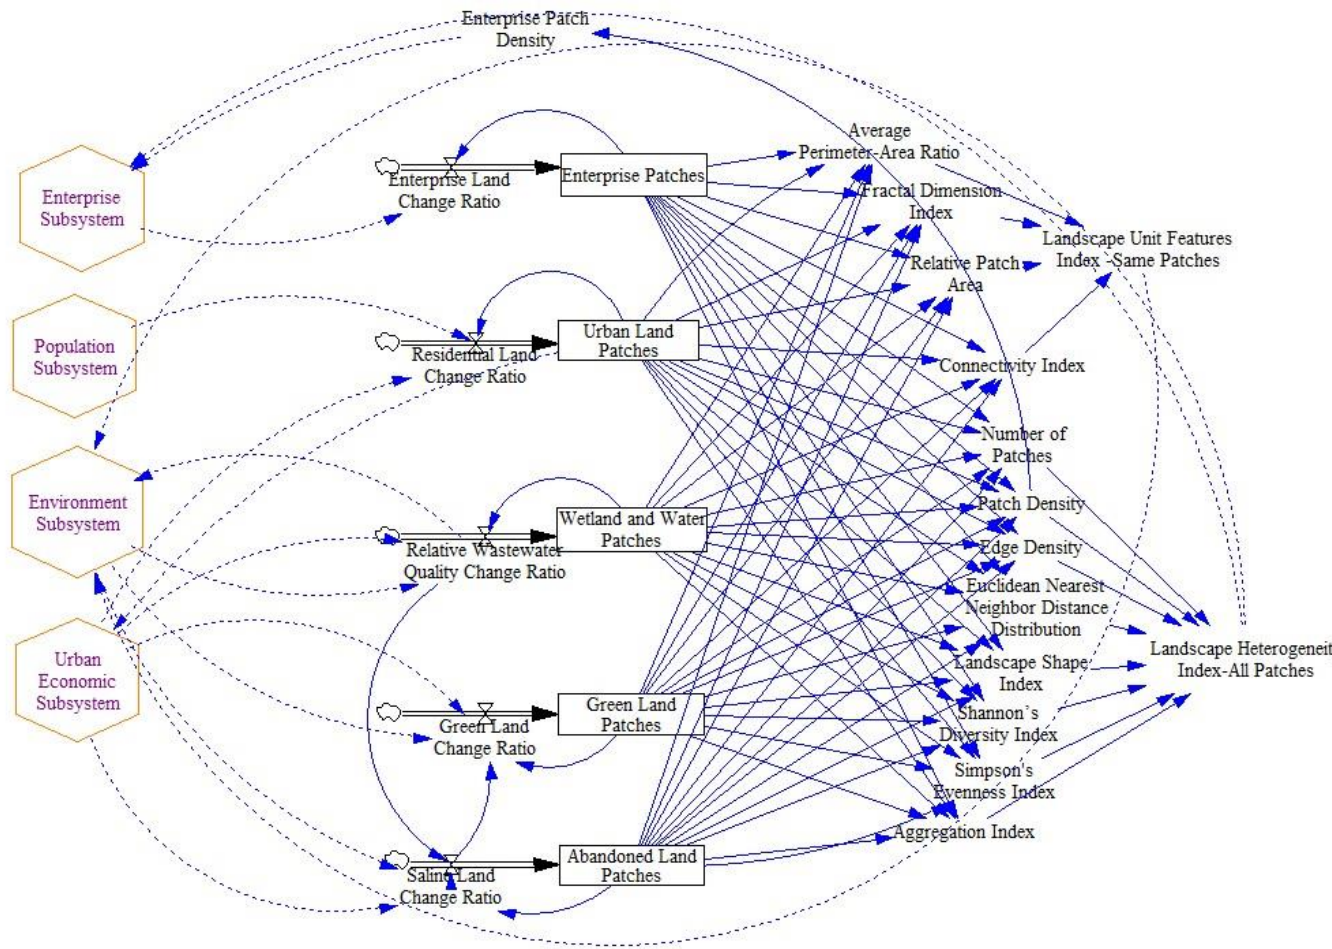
Enterprise Patch Density

Enterprise Subsystem

Population Subsystem

Environment Subsystem

Urban Economic Subsystem

Enterprise Land Change Ratio

Enterprise Patches

Residential Land Change Ratio

Urban Land Patches

Relative Wastewater Quality Change Ratio

Wetland and Water Patches

Green Land Change Ratio

Green Land Patches

Saline Land Change Ratio

Abandoned Land Patches

Average Perimeter-Area Ratio

Fractal Dimension Index

Relative Patch Area

Connectivity Index

Number of Patches

Patch Density

Edge Density

Euclidean Nearest Neighbor Distance Distribution

Landscape Shape Index

Shannon's Diversity Index

Simpson's Evenness Index

Aggregation Index

Landscape Unit Features Index -Same Patches

Landscape Heterogeneit Index-All Patches